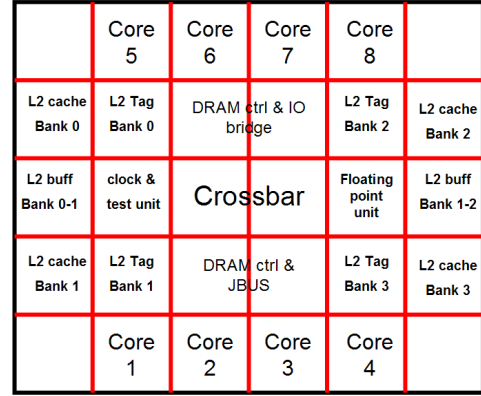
Core 5

Core 6

Core 7

Core 8

L2 cache Bank 0

L2 Tag Bank 0

DRAM ctrl & IO bridge

L2 Tag Bank 2

L2 cache Bank 2

L2 buff Bank 0-1

clock & test unit

Crossbar

Floating point unit

L2 buff Bank 1-2

L2 cache Bank 1

L2 Tag Bank 1

DRAM ctrl & JBUS

L2 Tag Bank 3

L2 cache Bank 3

Core 1

Core 2

Core 3

Core 4